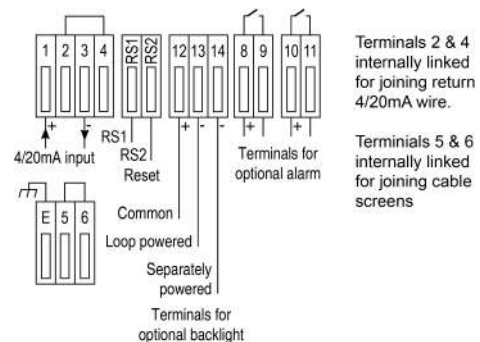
1 2 3 4

+ -

4/20mA input

RS1 RS2

RS1

RS2

Reset

12 13 14

+ - -

8 9

+

10 11

+

Terminals for optional alarm

E 5 6

Common

Loop powered

Separately powered

Terminals for optional backlight

Terminals 2 & 4 internally linked for joining return 4/20mA wire.

Terminals 5 & 6 internally linked for joining cable screens